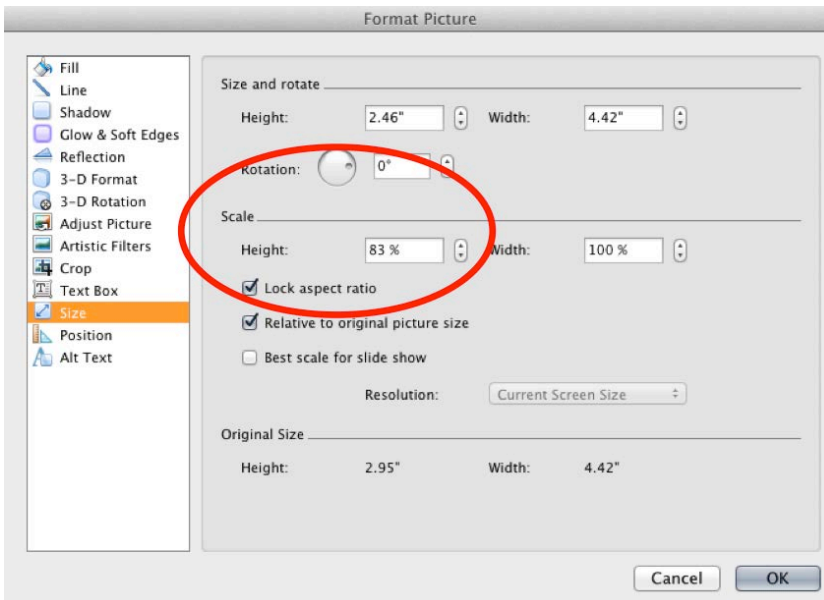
Format Picture

Fill
Line
Shadow
Glow & Soft Edges
Reflection
3-D Format
3-D Rotation
Adjust Picture
Artistic Filters
Crop
Text Box
Size
Position
Alt Text

Size and rotate

Height: 2.46" Width: 4.42"

Rotation: 0°

Scale

Height: 83 % Width: 100 %

Lock aspect ratio

Relative to original picture size

Best scale for slide show

Resolution: Current Screen Size

Original Size

Height: 2.95" Width: 4.42"

Cancel OK